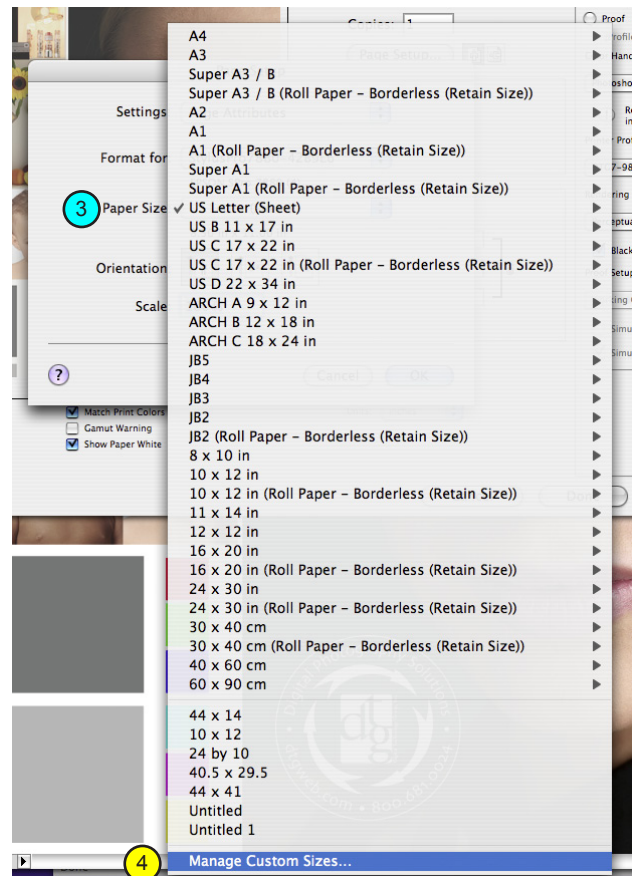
Settings

Format for

3 Paper Size

Orientation

Scale

?

Match Print Colors
Gamut Warning
Show Paper White

A4
A3
Super A3 / B
Super A3 / B (Roll Paper - Borderless (Retain Size))
A2
A1
A1 (Roll Paper - Borderless (Retain Size))
Super A1
Super A1 (Roll Paper - Borderless (Retain Size))
✓ US Letter (Sheet)
US B 11 x 17 in
US C 17 x 22 in
US C 17 x 22 in (Roll Paper - Borderless (Retain Size))
US D 22 x 34 in
ARCH A 9 x 12 in
ARCH B 12 x 18 in
ARCH C 18 x 24 in
JB5
JB4
JB3
JB2
JB2 (Roll Paper - Borderless (Retain Size))
8 x 10 in
10 x 12 in
10 x 12 in (Roll Paper - Borderless (Retain Size))
11 x 14 in
12 x 12 in
16 x 20 in
16 x 20 in (Roll Paper - Borderless (Retain Size))
24 x 30 in
24 x 30 in (Roll Paper - Borderless (Retain Size))
30 x 40 cm
30 x 40 cm (Roll Paper - Borderless (Retain Size))
40 x 60 cm
60 x 90 cm

44 x 14
10 x 12
24 by 10
40.5 x 29.5
44 x 41
Untitled
Untitled 1

4 Manage Custom Sizes...

Copies: 1
Page Setup...
Proof
Cancel
OK
Done